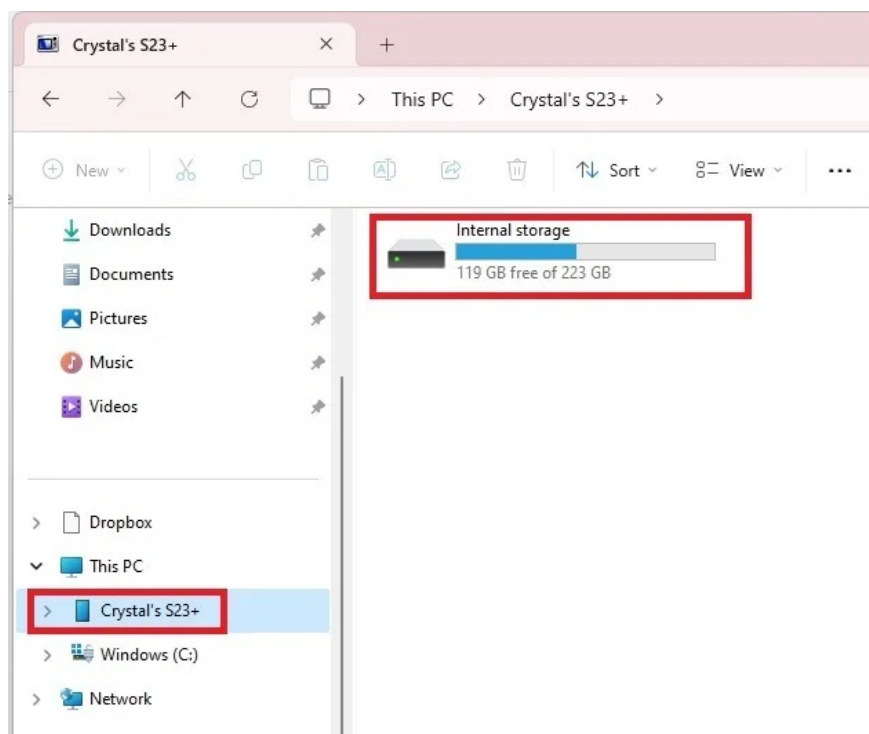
Crystal's S23+ × +

This PC > Crystal's S23+ >

New Sort View ···

Downloads
Documents
Pictures
Music
Videos

Internal storage
119 GB free of 223 GB

Dropbox
This PC
Crystal's S23+
Windows (C:)
Network